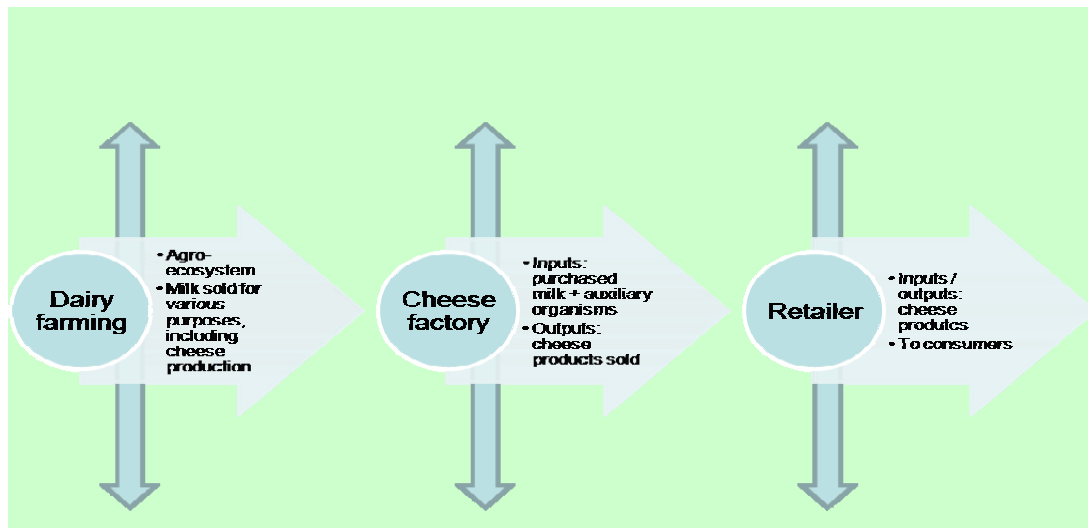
Dairy farming

- Agro-ecosystem
- Milk sold for various purposes, including cheese production

Cheese factory

- Inputs: purchased milk + auxiliary organisms
- Outputs: cheese products sold

Retailer

- Inputs / outputs: cheese produtcs
- To consumers